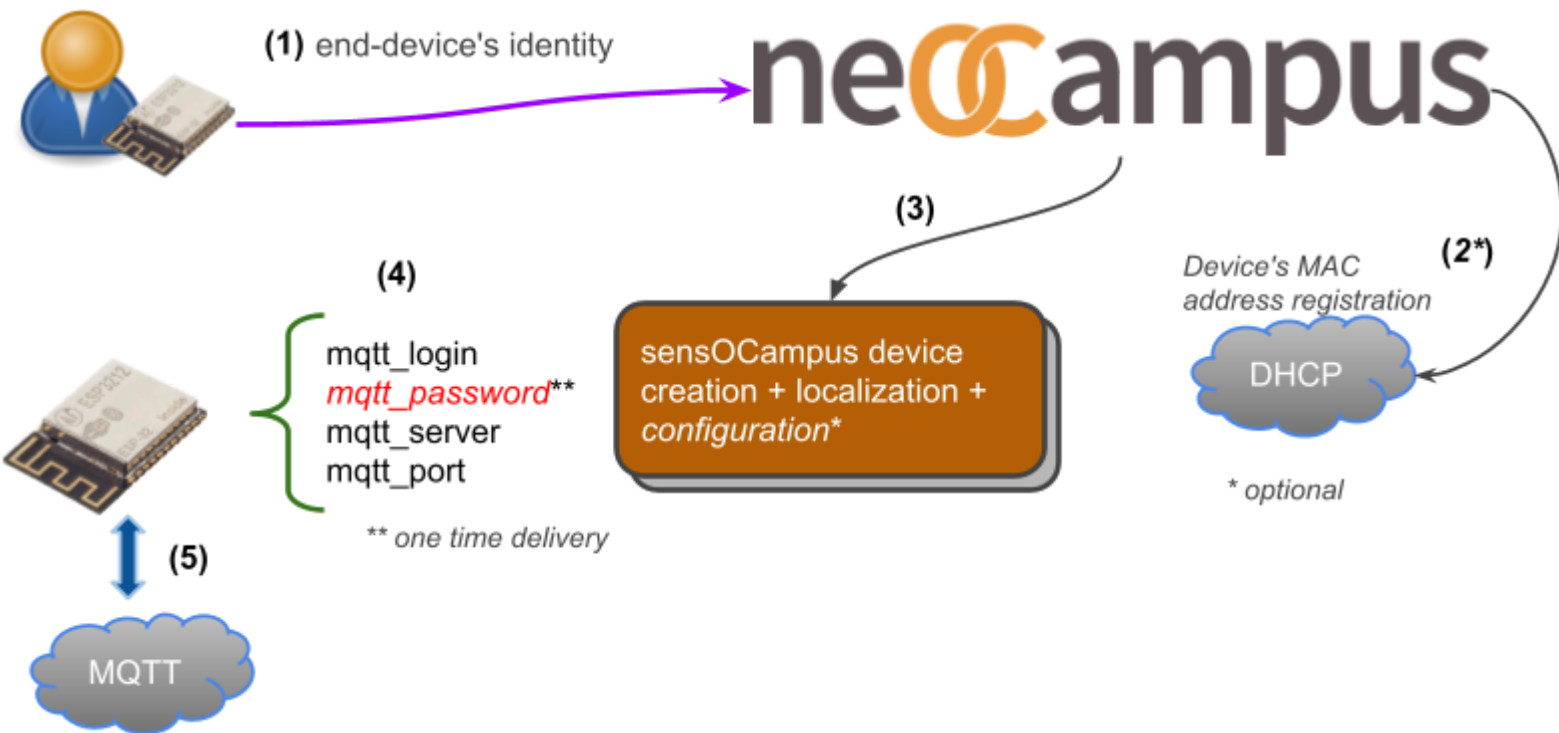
(1) end-device's identity

neOCampus

(3)

(2*)

Device's MAC address registration

DHCP

* optional

(4)

mqtt_login
mqtt_password**
mqtt_server
mqtt_port

** one time delivery

sensOCampus device creation + localization + configuration*

ESP32
ESP8266

(5)

MQTT